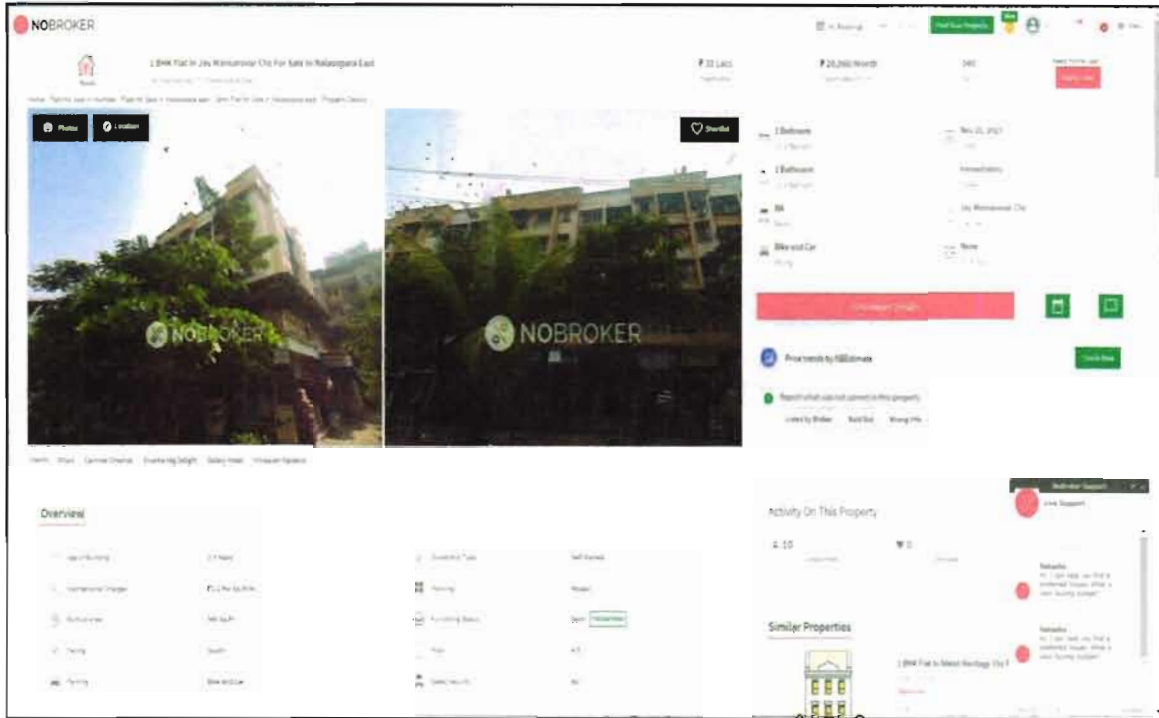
NOBROKER

Post Your Property

1 BHK Flat In Jay Mahalaxmi Chs For Sale In Nalasopara East

₹ 33 Lacs

₹ 20,260/Month

Photos

Location

Shortlist

1 Bedroom

1 Bathroom

Immediately

Bike and Car

None

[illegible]

NOBROKER

NOBROKER

Price trends by NBEstimate

Check Now

Report what was not correct in this property

Listed by Broker

Sold Out

Wrong Info

Overview

Activity On This Property

Similar Properties

1 BHK Flat In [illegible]

Live Support

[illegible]